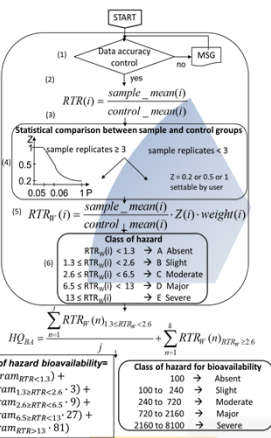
START

(1) Data accuracy control — no → MSG

(2) yes

$RTR(i) = \frac{sample\_mean(i)}{control\_mean(i)}$

(3)

Statistical comparison between sample and control groups

(4) sample replicates ≥ 3 — sample replicates < 3

0.5
0.2
0.05 0.06 1 P

Z = 0.2 or 0.5 or 1 settable by user

(5) $RTR_W(i) = \frac{sample\_mean(i)}{control\_mean(i)} \cdot Z(i) \cdot weight(i)$

(6) Class of hazard
$RTR_W(i) < 1.3$ → A Absent
$1.3 \leq RTR_W(i) < 2.6$ → B Slight
$2.6 \leq RTR_W(i) < 6.5$ → C Moderate
$6.5 \leq RTR_W(i) < 13$ → D Major
$13 \leq RTR_W(i)$ → E Severe

$HQ_{BA} = \sum_{n=1}^{j} RTR_W(n)_{1.3 \leq RTR_W < 2.6} + \sum_{n=1}^{k} RTR_W(n)_{RTR_W \geq 2.6}$

of hazard bioavailability=
$ram_{RTR<1.3}) +$
$ram_{1.3 \leq RTR < 2.6} \cdot 3) +$
$ram_{2.6 \leq RTR < 6.5} \cdot 9) +$
$ram_{6.5 \leq RTR < 13} \cdot 27) +$
$ram_{RTR>13} \cdot 81)$

Class of hazard for bioavailability
100 → Absent
100 to 240 → Slight
240 to 720 → Moderate
720 to 2160 → Major
2160 to 8100 → Severe